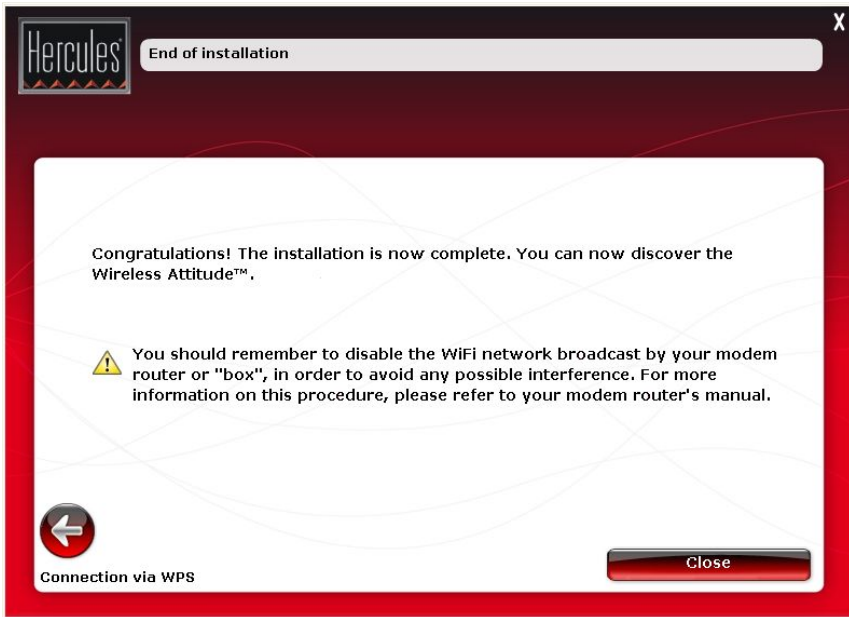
Hercules

End of installation

X

Congratulations! The installation is now complete. You can now discover the Wireless Attitude™.

You should remember to disable the WiFi network broadcast by your modem router or "box", in order to avoid any possible interference. For more information on this procedure, please refer to your modem router's manual.

Connection via WPS

Close